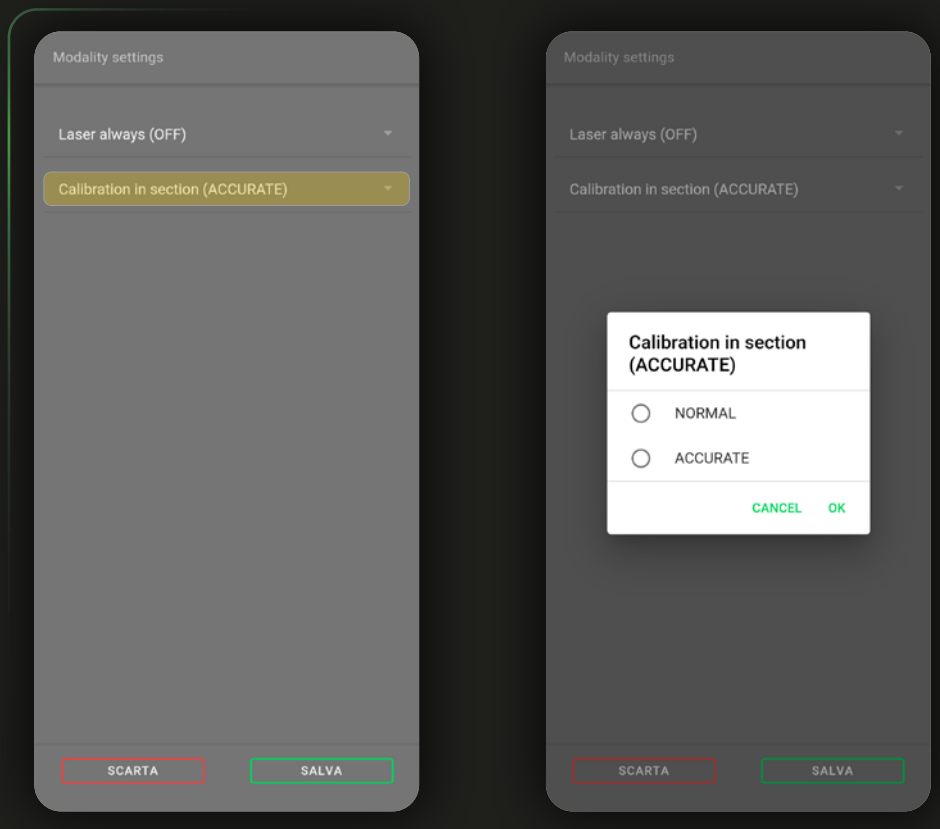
Modality settings

Laser always (OFF)

Calibration in section (ACCURATE)

SCARTA SALVA

Modality settings

Laser always (OFF)

Calibration in section (ACCURATE)

Calibration in section (ACCURATE)

NORMAL

ACCURATE

CANCEL OK

SCARTA SALVA